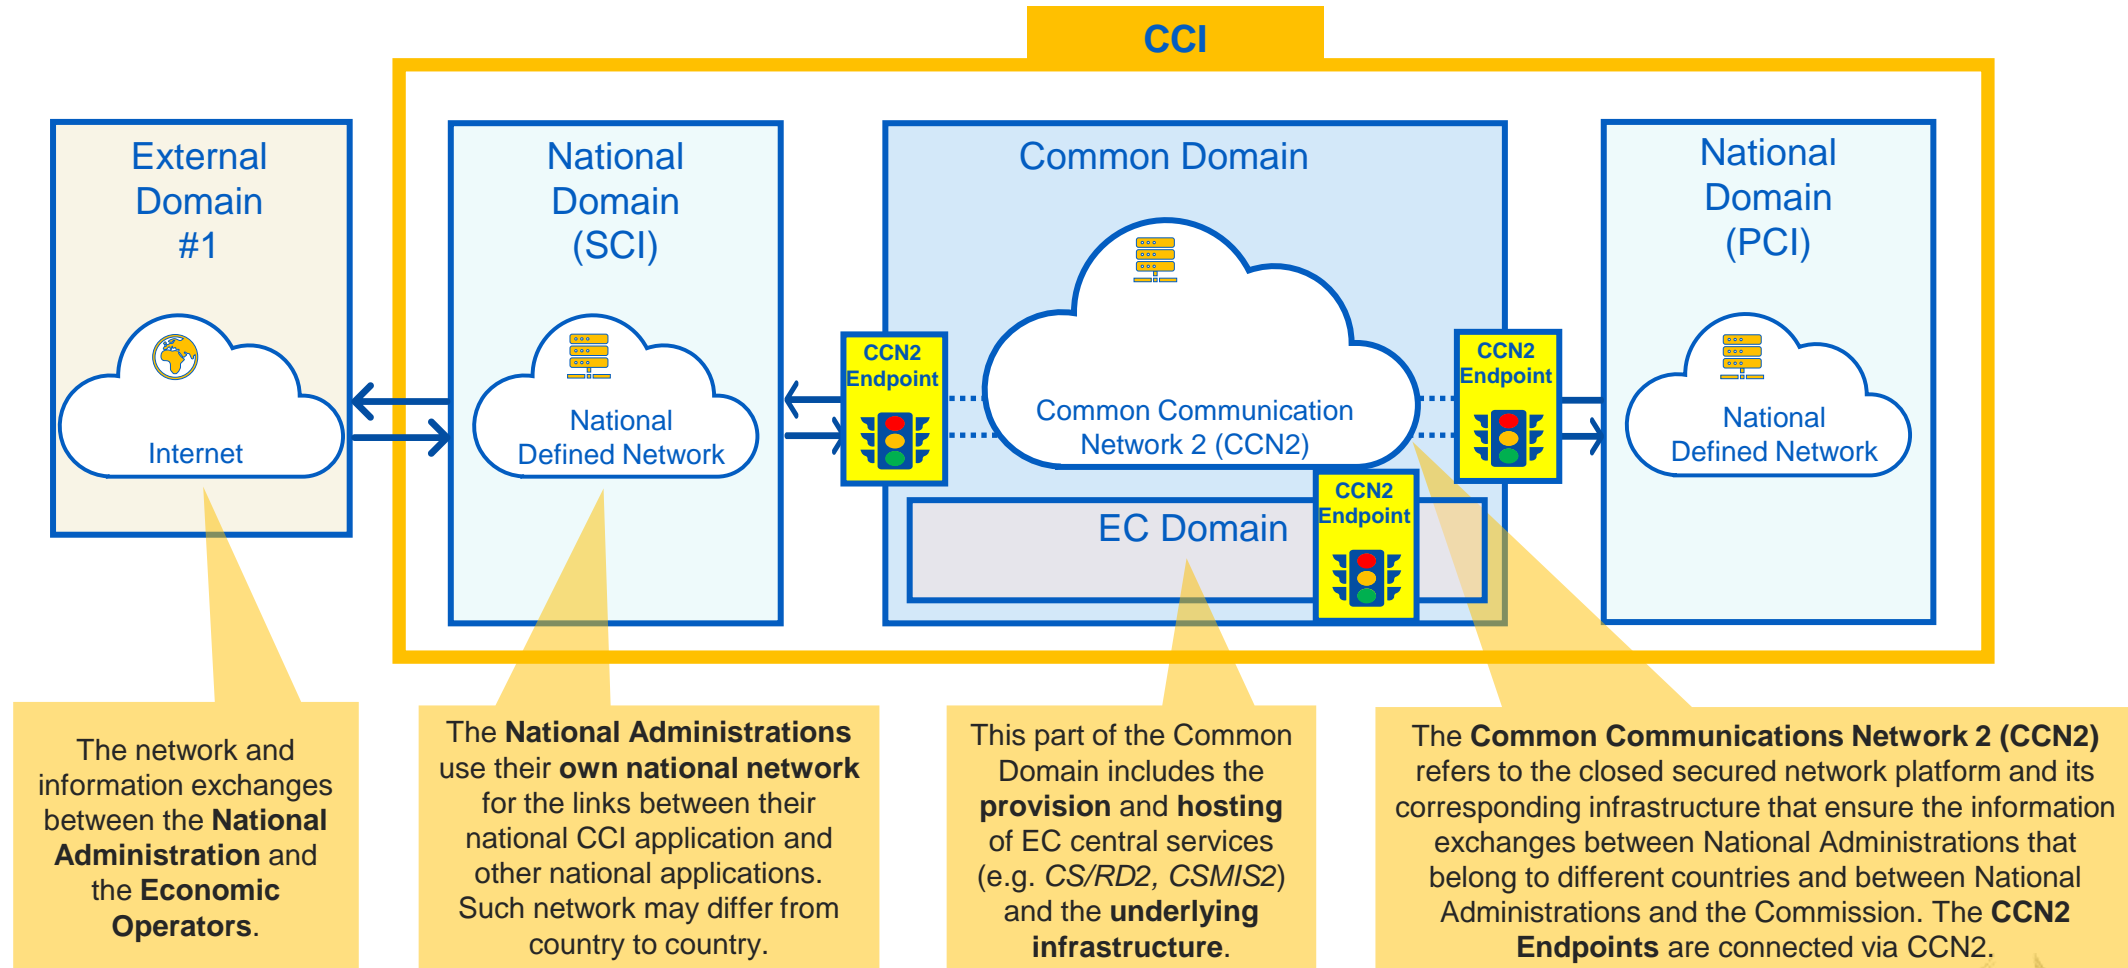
CCI

External Domain #1

Internet

National Domain (SCI)

National Defined Network

Common Domain

Common Communication Network 2 (CCN2)

CCN2 Endpoint

CCN2 Endpoint

CCN2 Endpoint

EC Domain

National Domain (PCI)

National Defined Network

The network and information exchanges between the **National Administration** and the **Economic Operators**.

The **National Administrations** use their **own national network** for the links between their national CCI application and other national applications. Such network may differ from country to country.

This part of the Common Domain includes the **provision** and **hosting** of EC central services (e.g. *CS/RD2*, *CSMIS2*) and the **underlying infrastructure**.

The **Common Communications Network 2 (CCN2)** refers to the closed secured network platform and its corresponding infrastructure that ensure the information exchanges between National Administrations that belong to different countries and between National Administrations and the Commission. The **CCN2 Endpoints** are connected via CCN2.